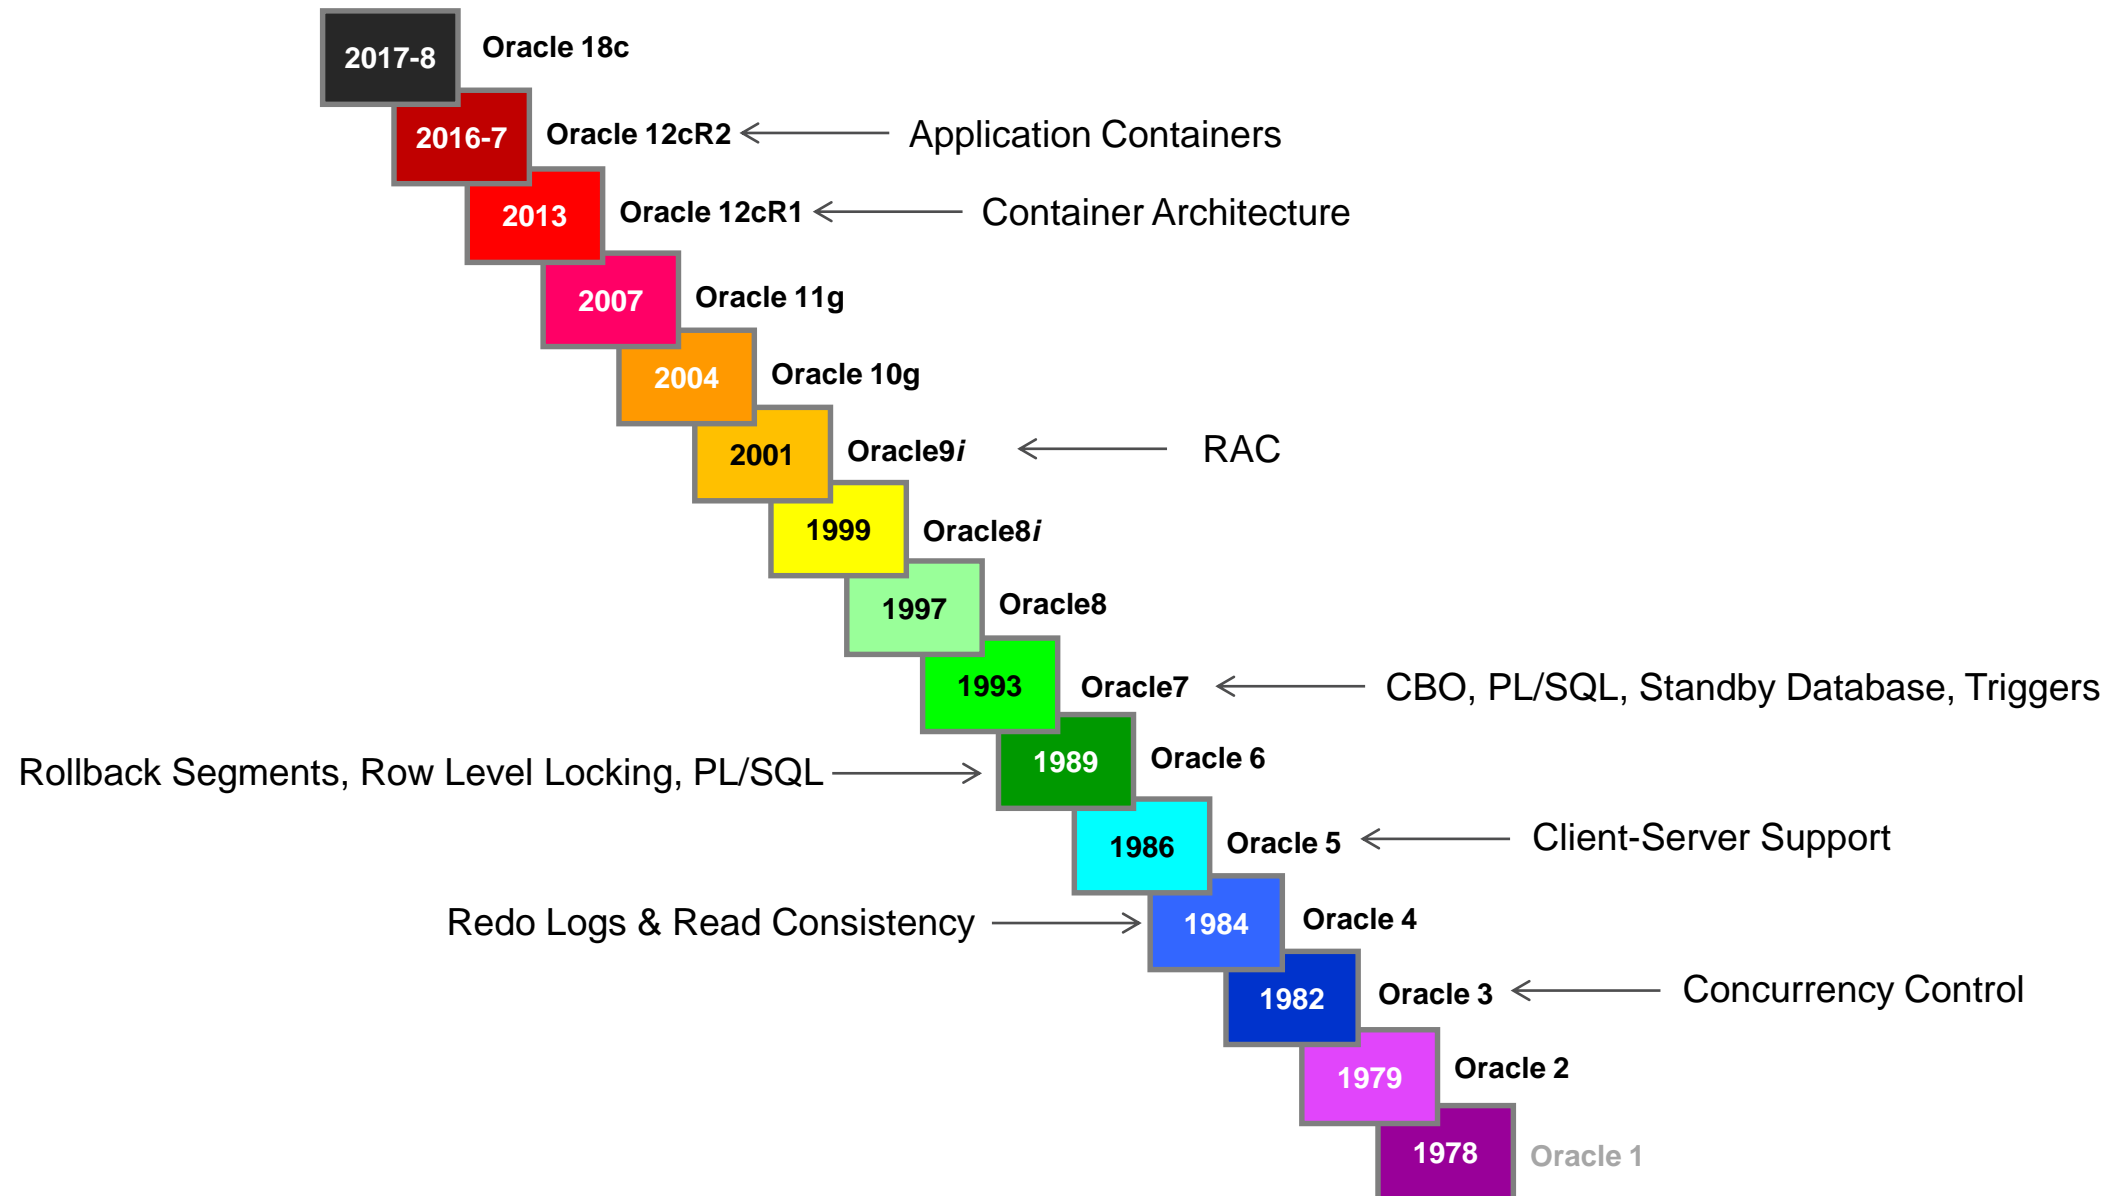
2017-8 Oracle 18c

2016-7 Oracle 12cR2 Application Containers

2013 Oracle 12cR1 Container Architecture

2007 Oracle 11g

2004 Oracle 10g

2001 Oracle9*i* RAC

1999 Oracle8*i*

1997 Oracle8

1993 Oracle7 CBO, PL/SQL, Standby Database, Triggers

Rollback Segments, Row Level Locking, PL/SQL 1989 Oracle 6

1986 Oracle 5 Client-Server Support

Redo Logs & Read Consistency 1984 Oracle 4

1982 Oracle 3 Concurrency Control

1979 Oracle 2

1978 Oracle 1